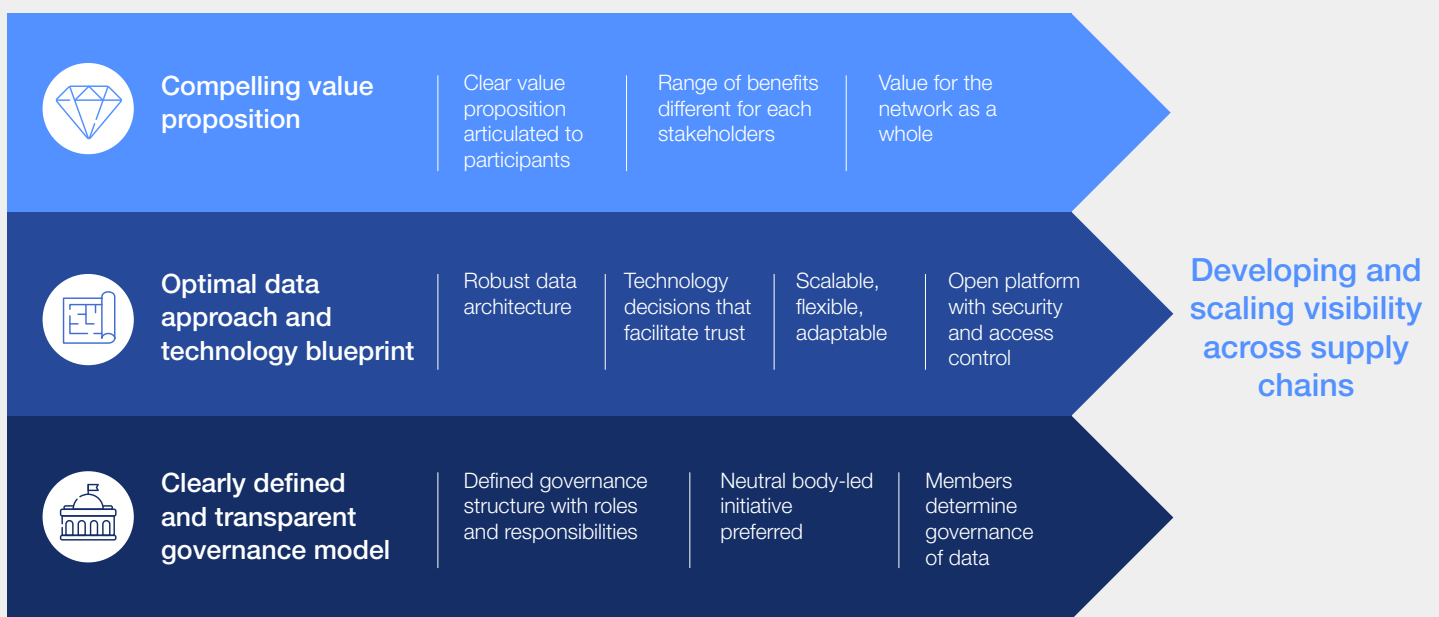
Compelling value proposition

Clear value proposition articulated to participants

Range of benefits different for each stakeholders

Value for the network as a whole

Optimal data approach and technology blueprint

Robust data architecture

Technology decisions that facilitate trust

Scalable, flexible, adaptable

Open platform with security and access control

Clearly defined and transparent governance model

Defined governance structure with roles and responsibilities

Neutral body-led initiative preferred

Members determine governance of data

Developing and scaling visibility across supply chains